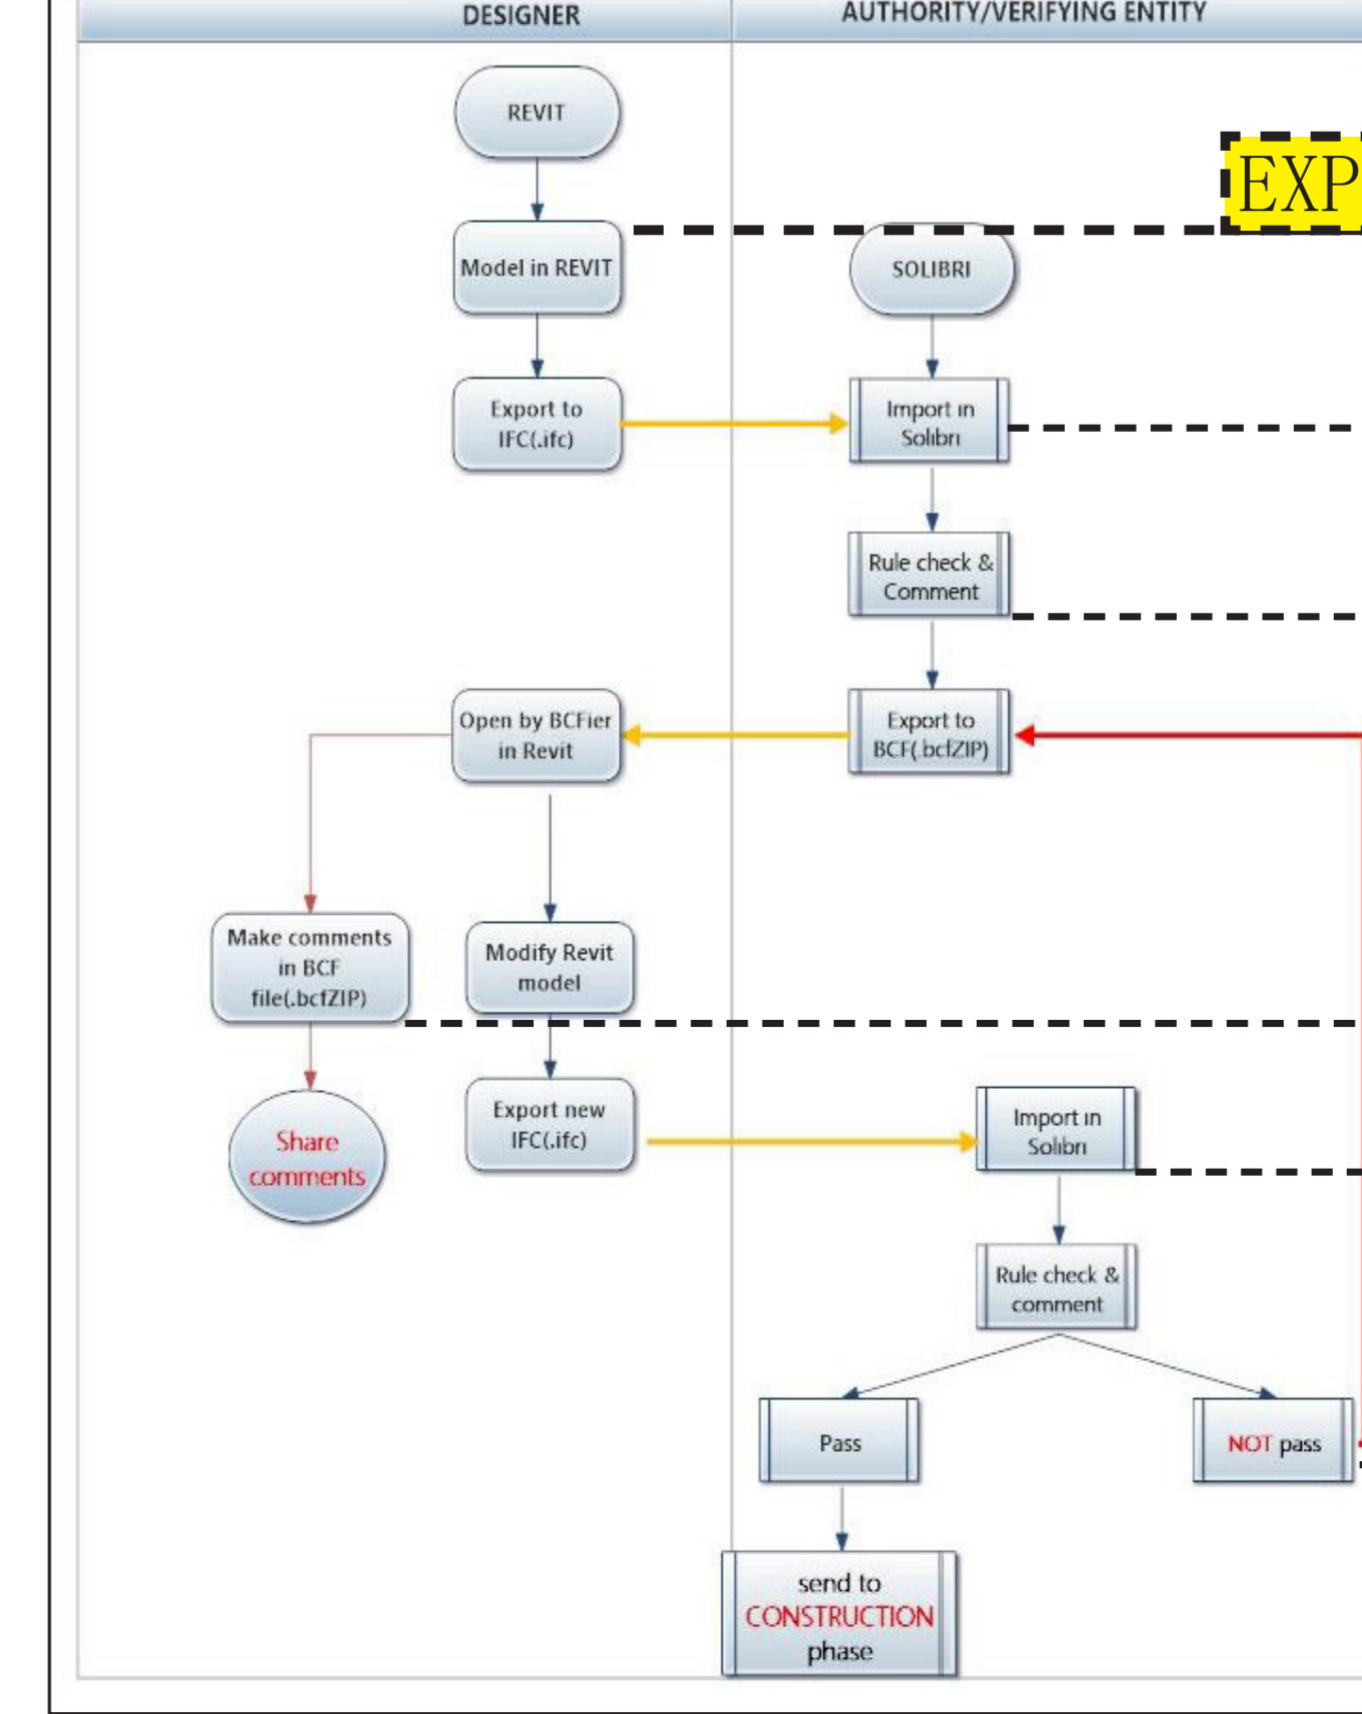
DESIGNER

AUTHORITY/VERIFYING ENTITY

EXP

REVIT

Model in REVIT

SOLIBRI

Export to IFC(.ifc)

Import in Solibri

Rule check & Comment

Open by BCFier in Revit

Export to BCF(.bcfZIP)

Make comments in BCF file(.bcfZIP)

Modify Revit model

Share comments

Export new IFC(.ifc)

Import in Solibri

Rule check & comment

Pass

NOT pass

send to CONSTRUCTION phase